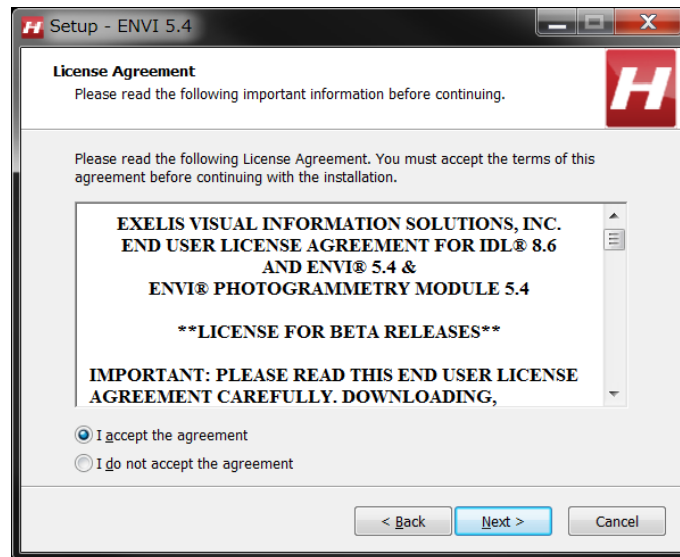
Setup - ENVI 5.4

License Agreement
Please read the following important information before continuing.

Please read the following License Agreement. You must accept the terms of this agreement before continuing with the installation.

EXELIS VISUAL INFORMATION SOLUTIONS, INC.
END USER LICENSE AGREEMENT FOR IDL® 8.6
AND ENVI® 5.4 &
ENVI® PHOTOGRAMMETRY MODULE 5.4

**LICENSE FOR BETA RELEASES**

IMPORTANT: PLEASE READ THIS END USER LICENSE AGREEMENT CAREFULLY. DOWNLOADING,

I accept the agreement
I do not accept the agreement

< Back
Next >
Cancel